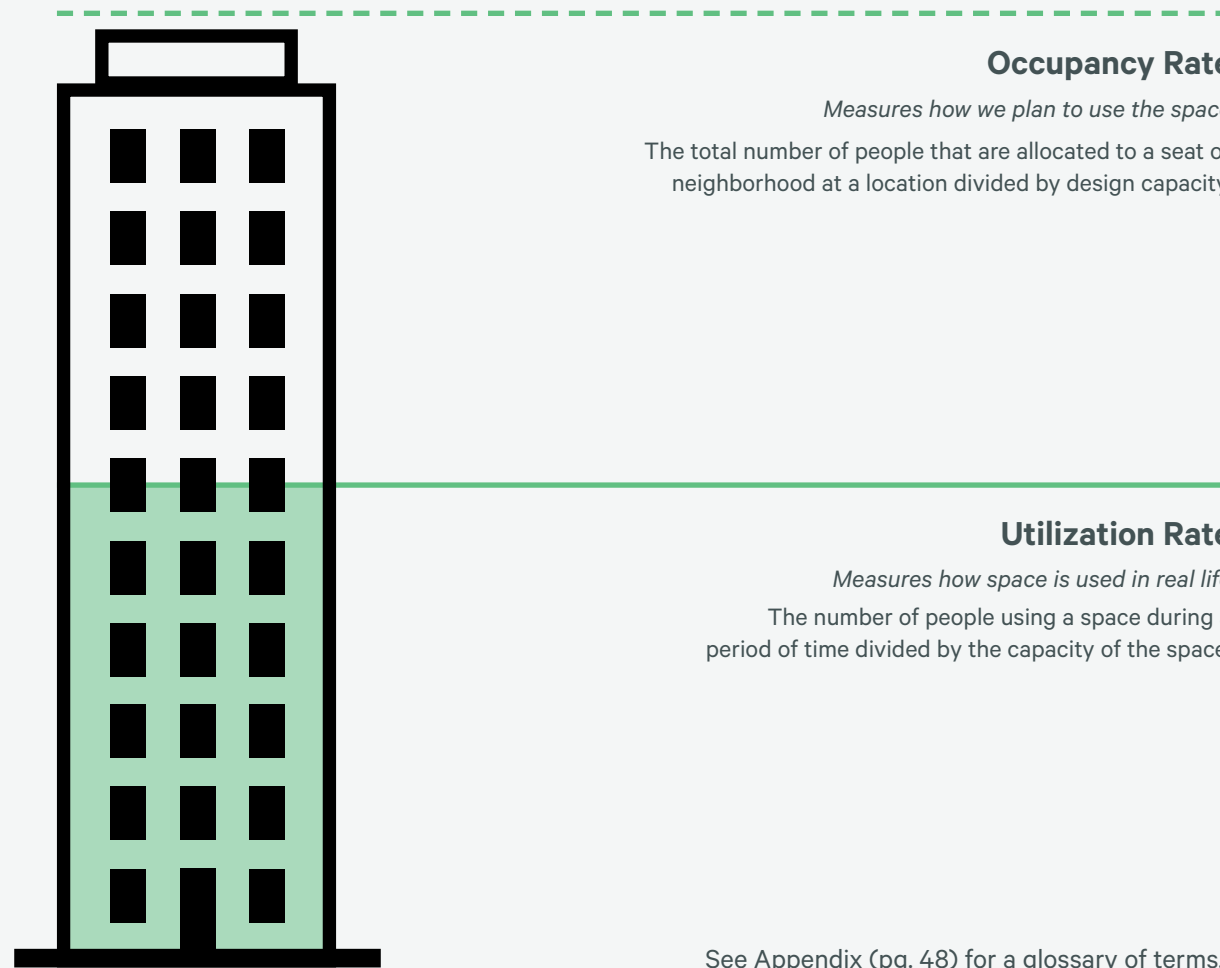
Occupancy Rat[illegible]

Measures how we plan to use the spac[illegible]

The total number of people that are allocated to a seat o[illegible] neighborhood at a location divided by design capacit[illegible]

Utilization Rat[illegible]

Measures how space is used in real lif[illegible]

The number of people using a space during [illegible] period of time divided by the capacity of the spac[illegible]

See Appendix (pg. 48) for a glossary of terms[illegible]